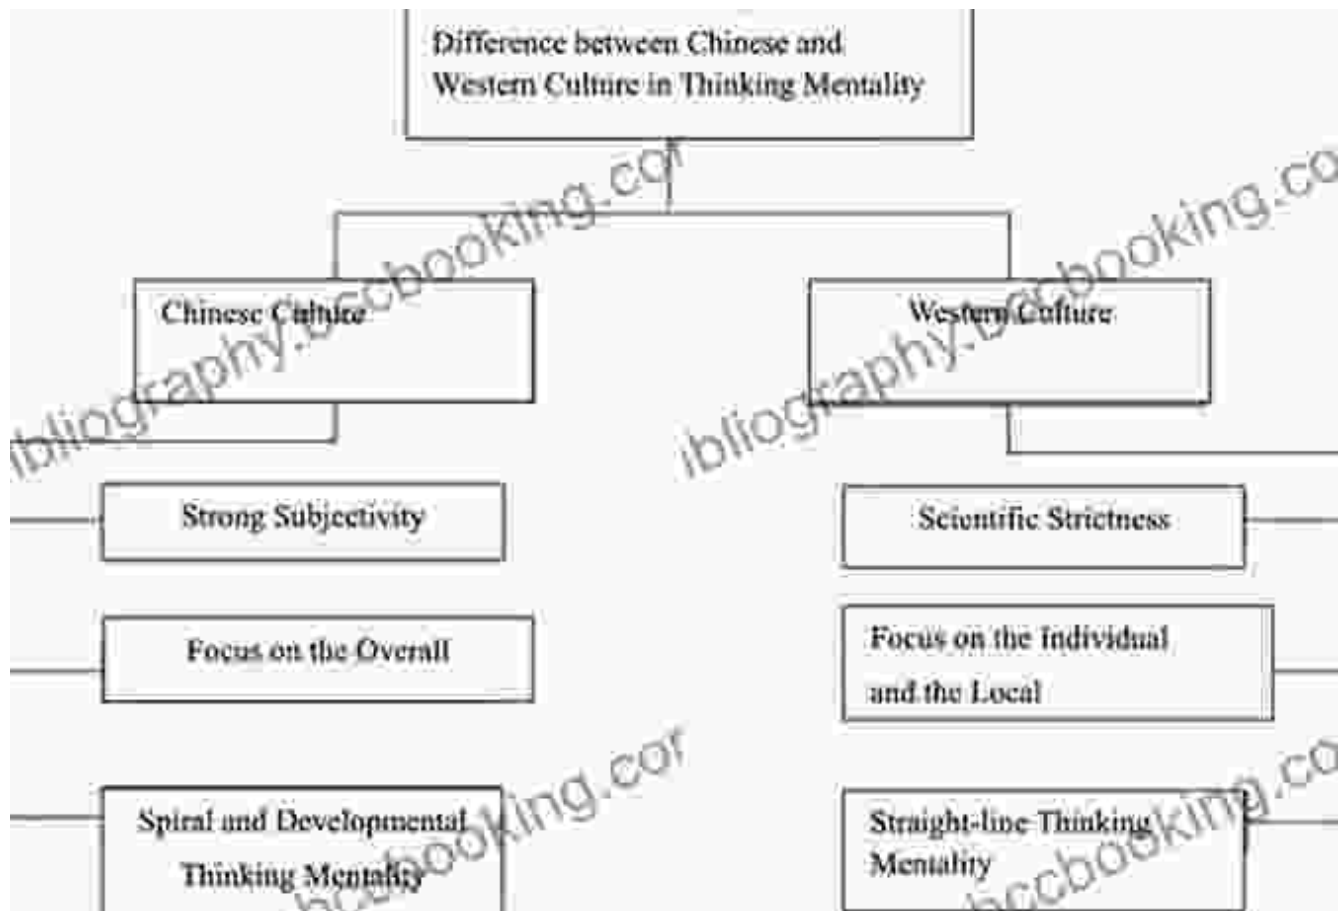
Difference between Chinese and Western Culture in Thinking Mentality

Chinese Culture

Western Culture

Strong Subjectivity

Focus on the Overall

Spiral and Developmental Thinking Mentality

Scientific Strictness

Focus on the Individual and the Local

Straight-line Thinking Mentality

ibliography.bcbooking.com

ibliography.bcbooking.com

bcbooking.com

bcbooking.com